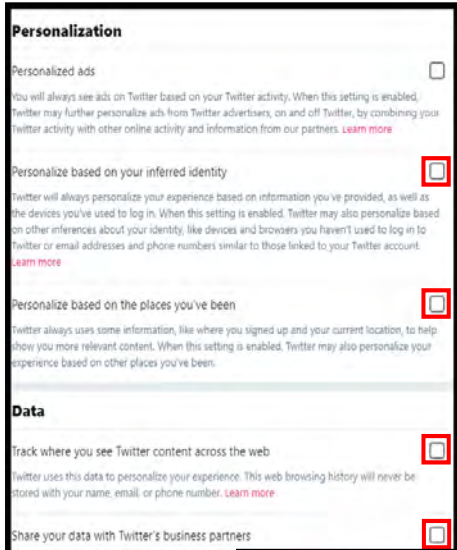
Personalization

Personalized ads

You will always see ads on Twitter based on your Twitter activity. When this setting is enabled, Twitter may further personalize ads from Twitter advertisers, on and off Twitter, by combining your Twitter activity with other online activity and information from our partners. Learn more

Personalize based on your inferred identity

Twitter will always personalize your experience based on information you've provided, as well as the devices you've used to log in. When this setting is enabled, Twitter may also personalize based on other inferences about your identity, like devices and browsers you haven't used to log in to Twitter or email addresses and phone numbers similar to those linked to your Twitter account. Learn more

Personalize based on the places you've been

Twitter always uses some information, like where you signed up and your current location, to help show you more relevant content. When this setting is enabled, Twitter may also personalize your experience based on other places you've been.

Data

Track where you see Twitter content across the web

Twitter uses this data to personalize your experience. This web browsing history will never be stored with your name, email, or phone number. Learn more

Share your data with Twitter's business partners